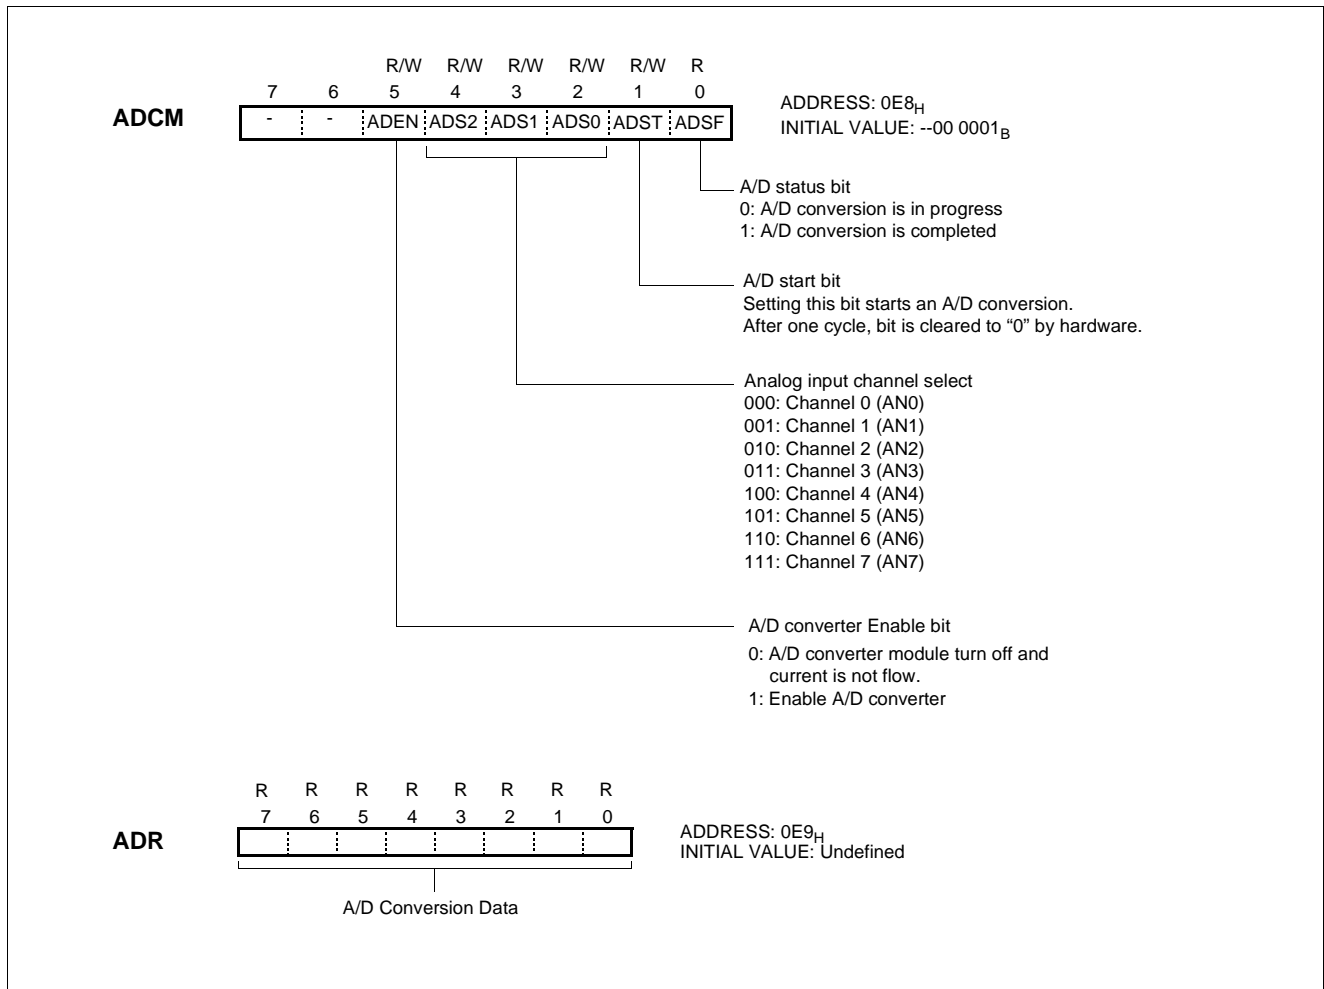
ADCM

| | | R/W | R/W | R/W | R/W | R/W | R |
|---|---|---|---|---|---|---|---|
| 7 | 6 | 5 | 4 | 3 | 2 | 1 | 0 |
| - | - | ADEN | ADS2 | ADS1 | ADS0 | ADST | ADSF |

ADDRESS: $0E8_H$
INITIAL VALUE: $--00\ 0001_B$

A/D status bit
0: A/D conversion is in progress
1: A/D conversion is completed

A/D start bit
Setting this bit starts an A/D conversion.
After one cycle, bit is cleared to "0" by hardware.

Analog input channel select
000: Channel 0 (AN0)
001: Channel 1 (AN1)
010: Channel 2 (AN2)
011: Channel 3 (AN3)
100: Channel 4 (AN4)
101: Channel 5 (AN5)
110: Channel 6 (AN6)
111: Channel 7 (AN7)

A/D converter Enable bit
0: A/D converter module turn off and current is not flow.
1: Enable A/D converter

ADR

| R | R | R | R | R | R | R | R |
|---|---|---|---|---|---|---|---|
| 7 | 6 | 5 | 4 | 3 | 2 | 1 | 0 |
| | | | | | | | |

ADDRESS: $0E9_H$
INITIAL VALUE: Undefined

A/D Conversion Data